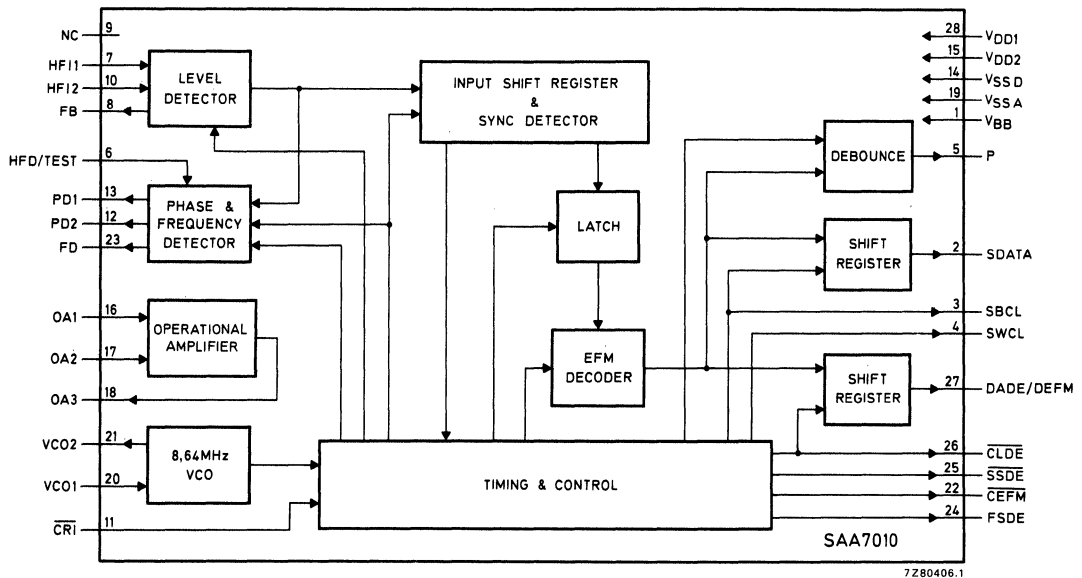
NC 9
HFI1 7
HFI2 10
FB 8
HFD/TEST 6
PD1 13
PD2 12
FD 23
OA1 16
OA2 17
OA3 18
VCO2 21
VCO1 20
$\overline{CRI}$ 11

LEVEL DETECTOR

INPUT SHIFT REGISTER & SYNC DETECTOR

PHASE & FREQUENCY DETECTOR

LATCH

OPERATIONAL AMPLIFIER

EFM DECODER

8,64MHz VCO

TIMING & CONTROL

DEBOUNCE

SHIFT REGISTER

SHIFT REGISTER

28 $V_{DD1}$
15 $V_{DD2}$
14 $V_{SSD}$
19 $V_{SSA}$
1 $V_{BB}$
5 P
2 SDATA
3 SBCL
4 SWCL
27 DADE/DEFM
26 $\overline{CLDE}$
25 $\overline{SSDE}$
22 $\overline{CEFM}$
24 FSDE

SAA7010

7Z80406.1